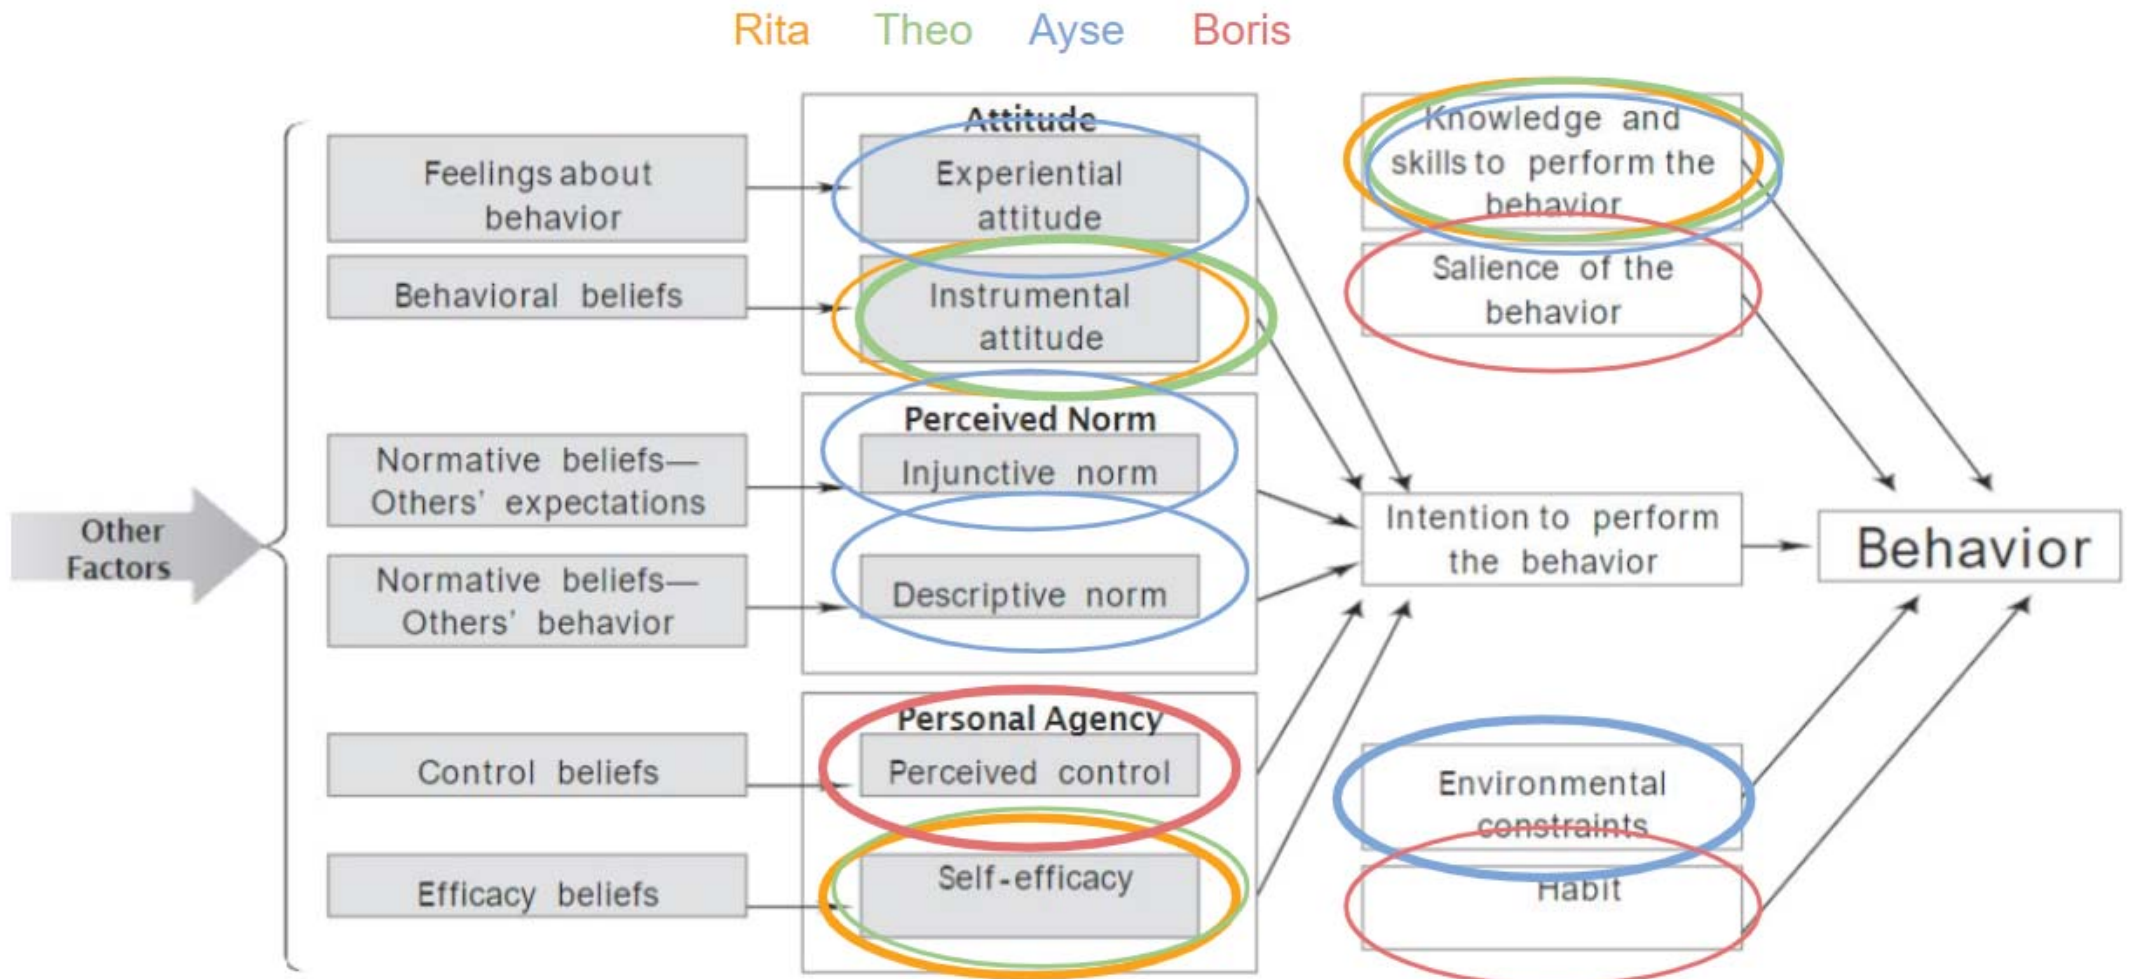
Rita Theo Ayse Boris

Other Factors

Feelings about behavior

Behavioral beliefs

Normative beliefs—Others' expectations

Normative beliefs—Others' behavior

Control beliefs

Efficacy beliefs

Attitude

Experiential attitude

Instrumental attitude

Perceived Norm

Injunctive norm

Descriptive norm

Personal Agency

Perceived control

Self-efficacy

Knowledge and skills to perform the behavior

Salience of the behavior

Intention to perform the behavior

Environmental constraints

Habit

Behavior